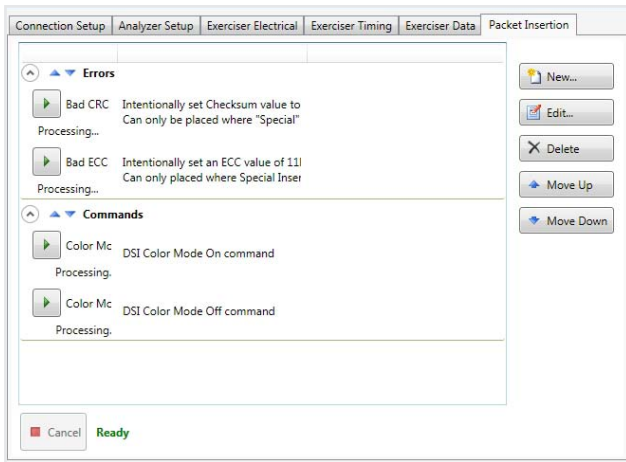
Connection Setup | Analyzer Setup | Exerciser Electrical | Exerciser Timing | Exerciser Data | Packet Insertion

Errors

Bad CRC Intentionally set Checksum value to
Can only be placed where "Special"
Processing...

Bad ECC Intentionally set an ECC value of 11
Can only placed where Special Inser
Processing...

Commands

Color Mc DSI Color Mode On command
Processing...

Color Mc DSI Color Mode Off command
Processing...

New...
Edit...
Delete
Move Up
Move Down

Cancel Ready